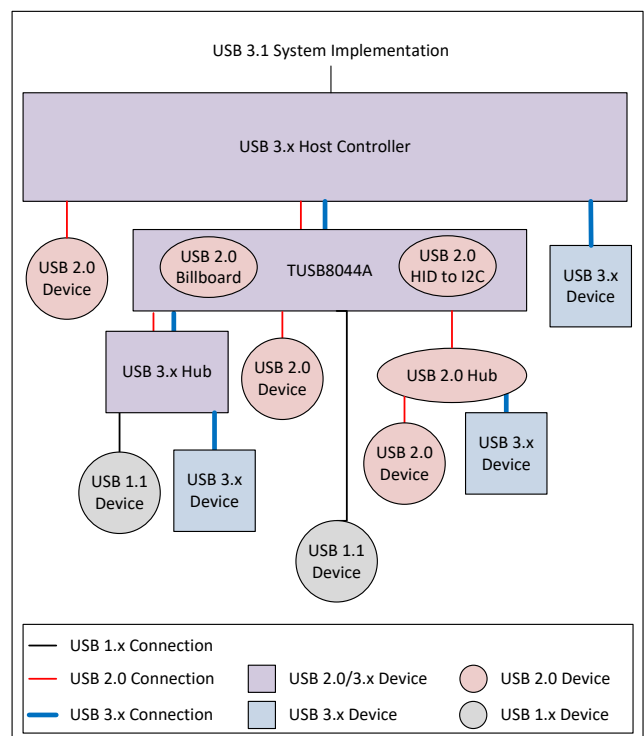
USB 3.1 System Implementation

USB 3.x Host Controller

USB 2.0 Device

USB 2.0 Billboard

TUSB8044A

USB 2.0 HID to I2C

USB 3.x Device

USB 3.x Hub

USB 2.0 Device

USB 2.0 Hub

USB 2.0 Device

USB 3.x Device

USB 1.1 Device

USB 3.x Device

USB 1.1 Device

USB 1.x Connection

USB 2.0 Connection

USB 2.0/3.x Device

USB 2.0 Device

USB 3.x Connection

USB 3.x Device

USB 1.x Device